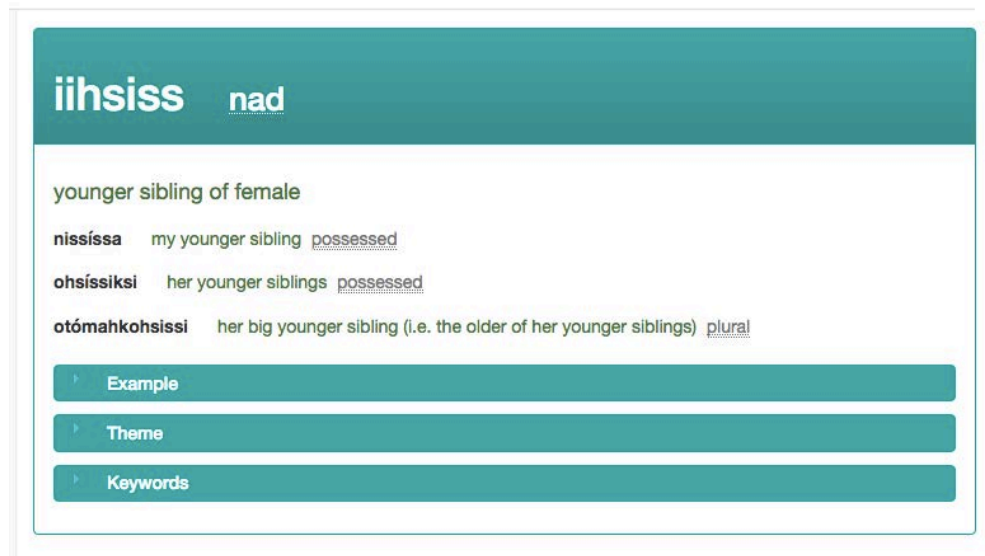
iihsiss nad

younger sibling of female

nissíssa my younger sibling possessed

ohsíssiksi her younger siblings possessed

otómahkohsissi her big younger sibling (i.e. the older of her younger siblings) plural

Example

Theme

Keywords